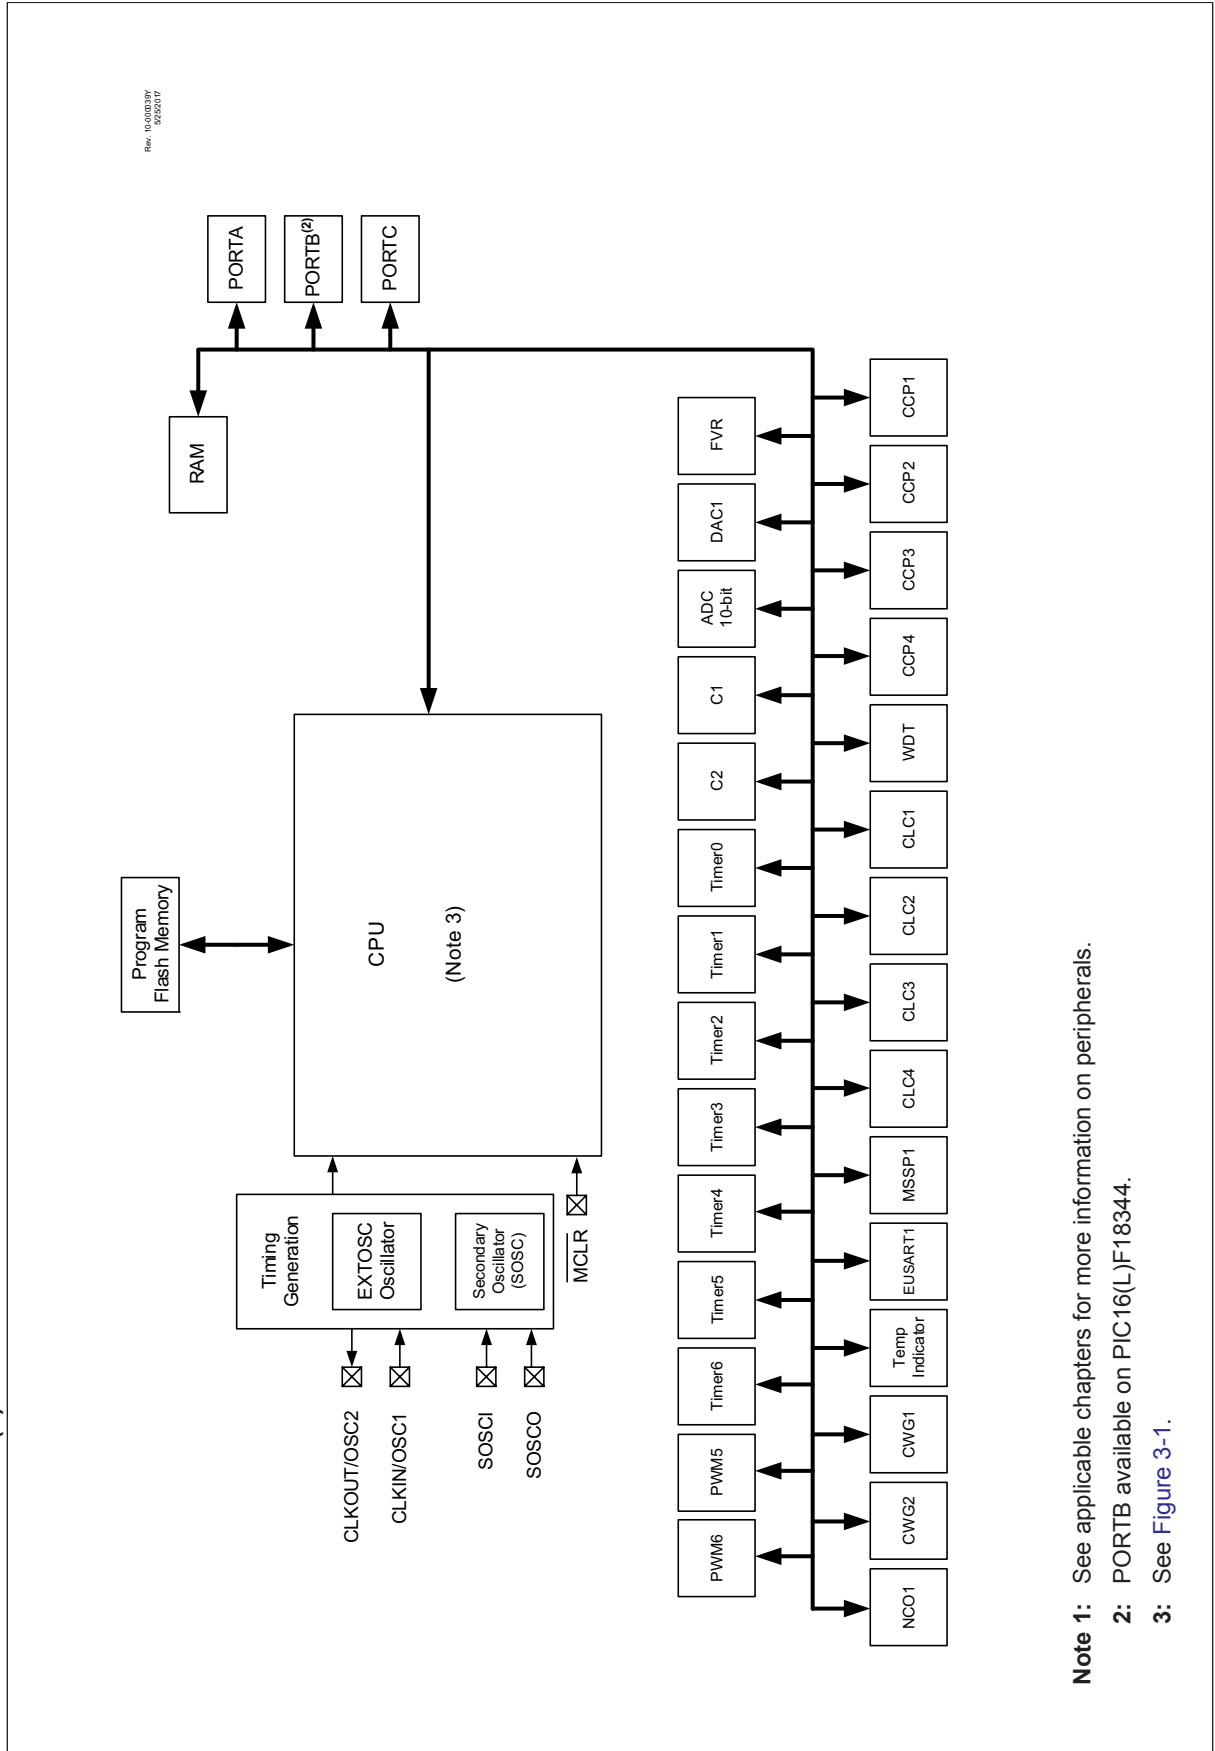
Rev. 10-000039Y
5/25/2017

PORTA
PORTB$^{(2)}$
PORTC

RAM

Program Flash Memory

CPU

(Note 3)

Timing Generation

EXTOSC Oscillator

Secondary Oscillator (SOSC)

CLKOUT/OSC2
CLKIN/OSC1
SOSCI
SOSCO
$\overline{MCLR}$

FVR
DAC1
ADC 10-bit
C1
C2
Timer0
Timer1
Timer2
Timer3
Timer4
Timer5
Timer6
PWM5
PWM6

CCP1
CCP2
CCP3
CCP4
WDT
CLC1
CLC2
CLC3
CLC4
MSSP1
EUSART1
Temp Indicator
CWG1
CWG2
NCO1

Note 1: See applicable chapters for more information on peripherals.
2: PORTB available on PIC16(L)F18344.
3: See Figure 3-1.